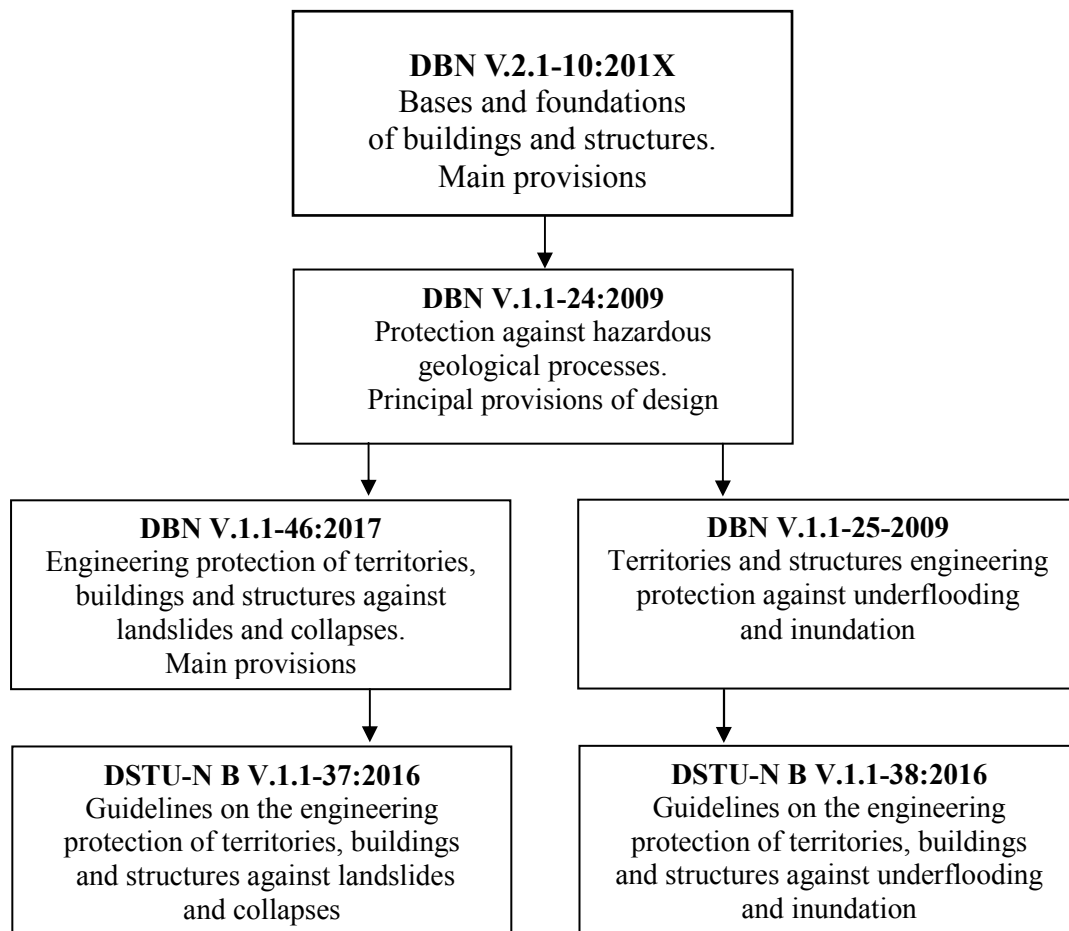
**DBN V.2.1-10:201X**
Bases and foundations of buildings and structures. Main provisions

**DBN V.1.1-24:2009**
Protection against hazardous geological processes. Principal provisions of design

**DBN V.1.1-46:2017**
Engineering protection of territories, buildings and structures against landslides and collapses. Main provisions

**DBN V.1.1-25-2009**
Territories and structures engineering protection against underflooding and inundation

**DSTU-N B V.1.1-37:2016**
Guidelines on the engineering protection of territories, buildings and structures against landslides and collapses

**DSTU-N B V.1.1-38:2016**
Guidelines on the engineering protection of territories, buildings and structures against underflooding and inundation